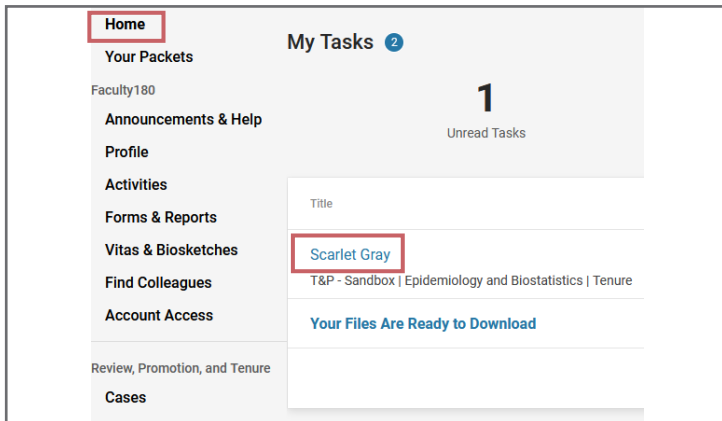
Home
Your Packets
Faculty180
Announcements & Help
Profile
Activities
Forms & Reports
Vitas & Biosketches
Find Colleagues
Account Access
Review, Promotion, and Tenure
Cases

My Tasks 2

1
Unread Tasks

Title
Scarlet Gray
T&P - Sandbox | Epidemiology and Biostatistics | Tenure
Your Files Are Ready to Download